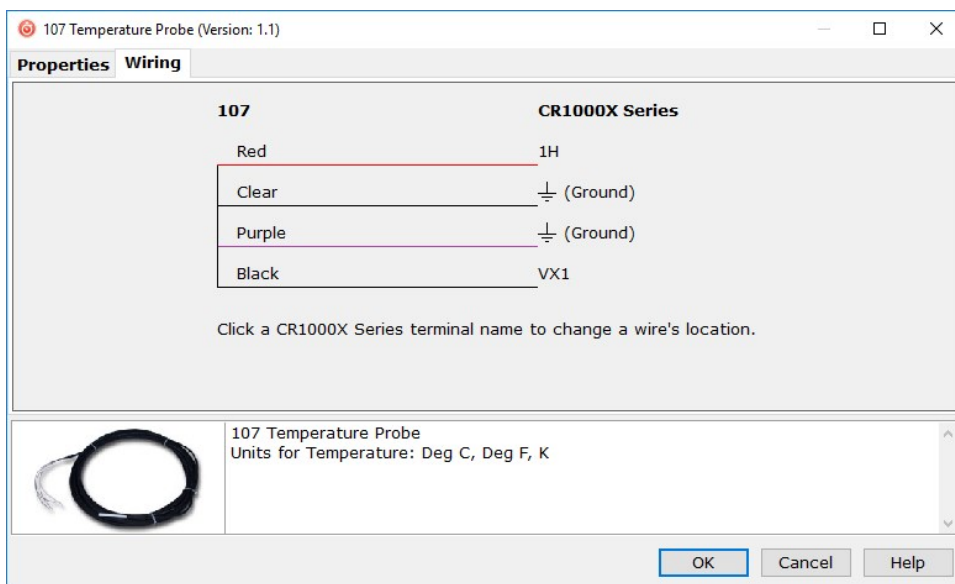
107 Temperature Probe (Version: 1.1)

Properties Wiring

| 107 | CR1000X Series |
|---|---|
| Red | 1H |
| Clear | $\pm$ (Ground) |
| Purple | $\pm$ (Ground) |
| Black | VX1 |

Click a CR1000X Series terminal name to change a wire's location.

107 Temperature Probe
Units for Temperature: Deg C, Deg F, K

OK Cancel Help